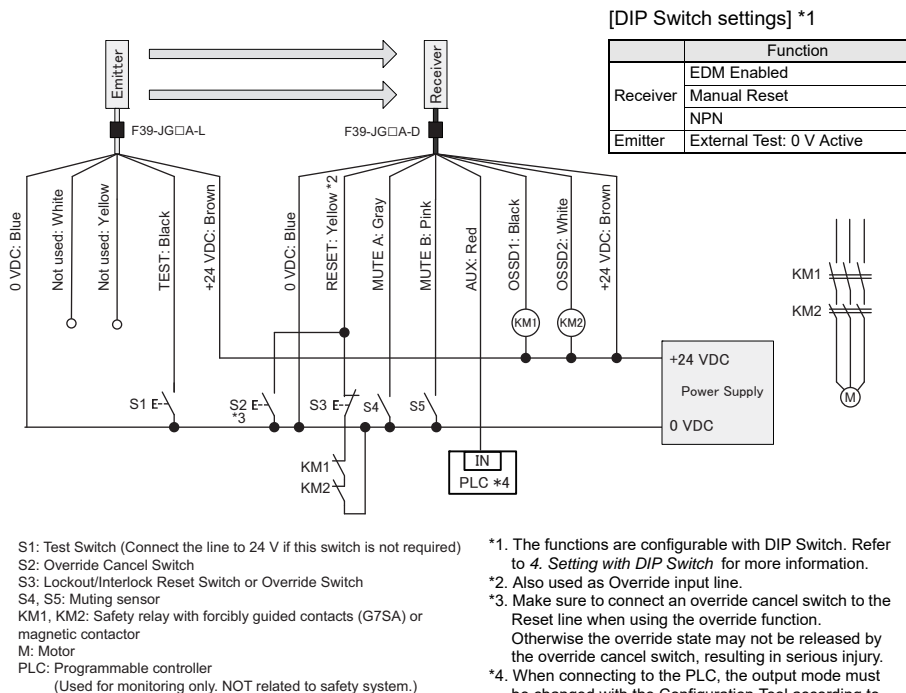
[DIP Switch settings] *1

| | Function |
|---|---|
| Receiver | EDM Enabled |
| | Manual Reset |
| | NPN |
| Emitter | External Test: 0 V Active |

Emitter

Receiver

F39-JG□A-L

F39-JG□A-D

0 VDC: Blue

Not used: White

Not used: Yellow

TEST: Black

+24 VDC: Brown

0 VDC: Blue

RESET: Yellow *2

MUTE A: Gray

MUTE B: Pink

AUX: Red

OSSD1: Black

OSSD2: White

+24 VDC: Brown

KM1

KM2

KM1

KM2

M

+24 VDC

Power Supply

0 VDC

S1

S2 *3

S3

S4

S5

KM1

KM2

IN

PLC *4

S1: Test Switch (Connect the line to 24 V if this switch is not required)
S2: Override Cancel Switch
S3: Lockout/Interlock Reset Switch or Override Switch
S4, S5: Muting sensor
KM1, KM2: Safety relay with forcibly guided contacts (G7SA) or magnetic contactor
M: Motor
PLC: Programmable controller
(Used for monitoring only. NOT related to safety system.)

*1. The functions are configurable with DIP Switch. Refer to 4. Setting with DIP Switch for more information.
*2. Also used as Override input line.
*3. Make sure to connect an override cancel switch to the Reset line when using the override function. Otherwise the override state may not be released by the override cancel switch, resulting in serious injury.
*4. When connecting to the PLC, the output mode must be changed with the Configuration Tool according to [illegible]